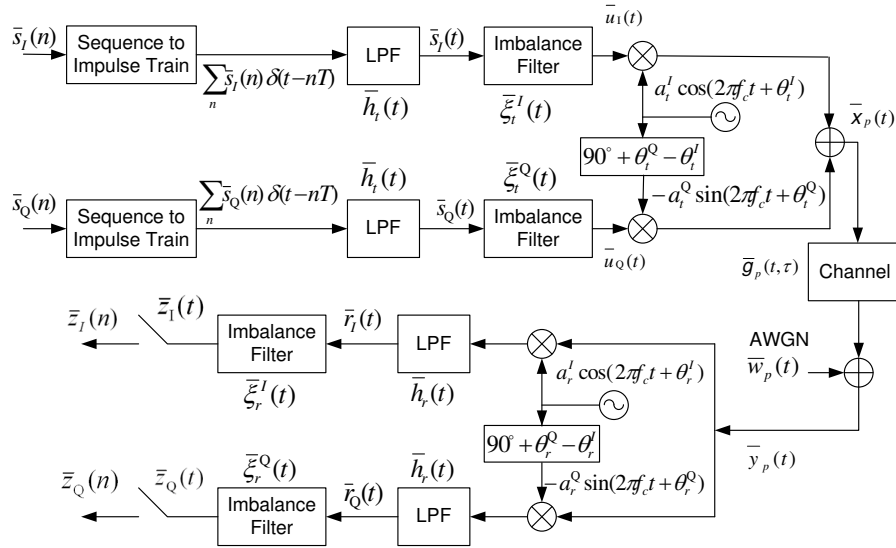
$\bar{s}_I(n)$

Sequence to Impulse Train

$\sum_n \bar{s}_I(n)\,\delta(t-nT)$

LPF

$\bar{h}_t(t)$

$\bar{s}_I(t)$

Imbalance Filter

$\bar{\xi}_t^I(t)$

$\bar{u}_I(t)$

$a_t^I \cos(2\pi f_c t + \theta_t^I)$

$90^\circ + \theta_t^Q - \theta_t^I$

$\bar{x}_p(t)$

$\bar{s}_Q(n)$

Sequence to Impulse Train

$\sum_n \bar{s}_Q(n)\,\delta(t-nT)$

$\bar{h}_t(t)$

LPF

$\bar{s}_Q(t)$

$\bar{\xi}_t^Q(t)$

Imbalance Filter

$-a_t^Q \sin(2\pi f_c t + \theta_t^Q)$

$\bar{u}_Q(t)$

$\bar{g}_p(t,\tau)$

Channel

$\bar{z}_I(n)$

$\bar{z}_I(t)$

Imbalance Filter

$\bar{\xi}_r^I(t)$

$\bar{r}_I(t)$

LPF

$\bar{h}_r(t)$

AWGN

$\bar{w}_p(t)$

$a_r^I \cos(2\pi f_c t + \theta_r^I)$

$90^\circ + \theta_r^Q - \theta_r^I$

$\bar{y}_p(t)$

$\bar{z}_Q(n)$

$\bar{z}_Q(t)$

$\bar{\xi}_r^Q(t)$

Imbalance Filter

$\bar{h}_r(t)$

$\bar{r}_Q(t)$

LPF

$-a_r^Q \sin(2\pi f_c t + \theta_r^Q)$